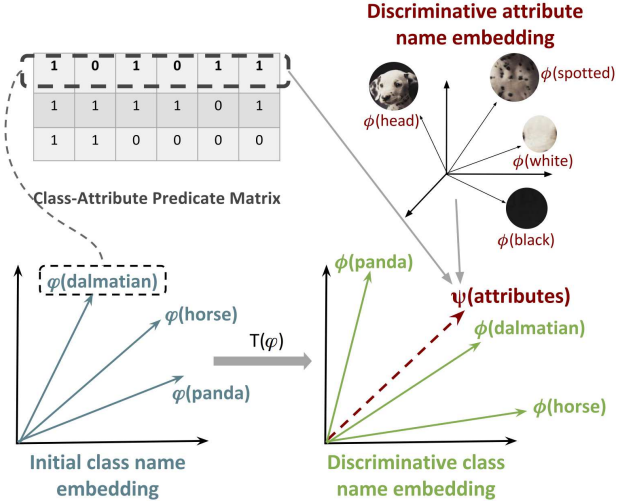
| 1 | 0 | 1 | 0 | 1 | 1 |
|---|---|---|---|---|---|
| 1 | 1 | 1 | 1 | 0 | 1 |
| 1 | 1 | 0 | 0 | 0 | 0 |

Class-Attribute Predicate Matrix

Discriminative attribute name embedding

$\phi$(head)

$\phi$(spotted)

$\phi$(white)

$\phi$(black)

$\varphi$(dalmatian)

$\varphi$(horse)

$\varphi$(panda)

Initial class name embedding

T($\varphi$)

$\phi$(panda)

$\psi$(attributes)

$\phi$(dalmatian)

$\phi$(horse)

Discriminative class name embedding